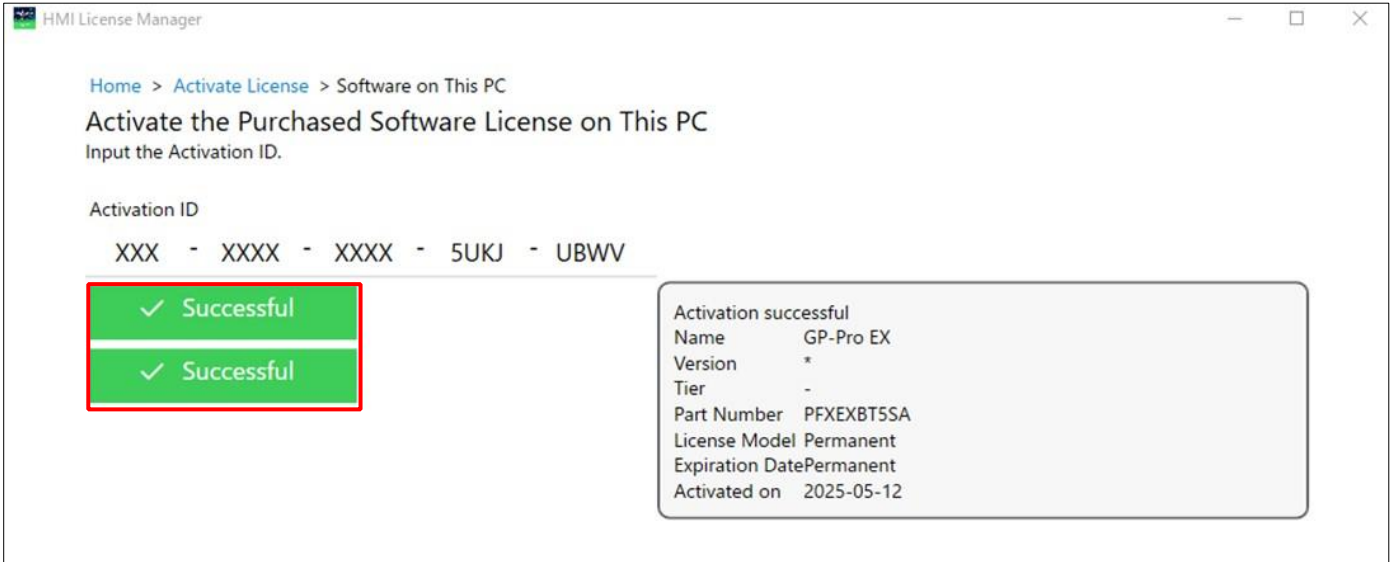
HMI License Manager

Home > Activate License > Software on This PC

Activate the Purchased Software License on This PC
Input the Activation ID.

Activation ID

XXX - XXXX - XXXX - 5UKJ - UBWV

✓ Successful

✓ Successful

Activation successful
Name GP-Pro EX
Version *
Tier -
Part Number PFXEXBT5SA
License Model Permanent
Expiration DatePermanent
Activated on 2025-05-12